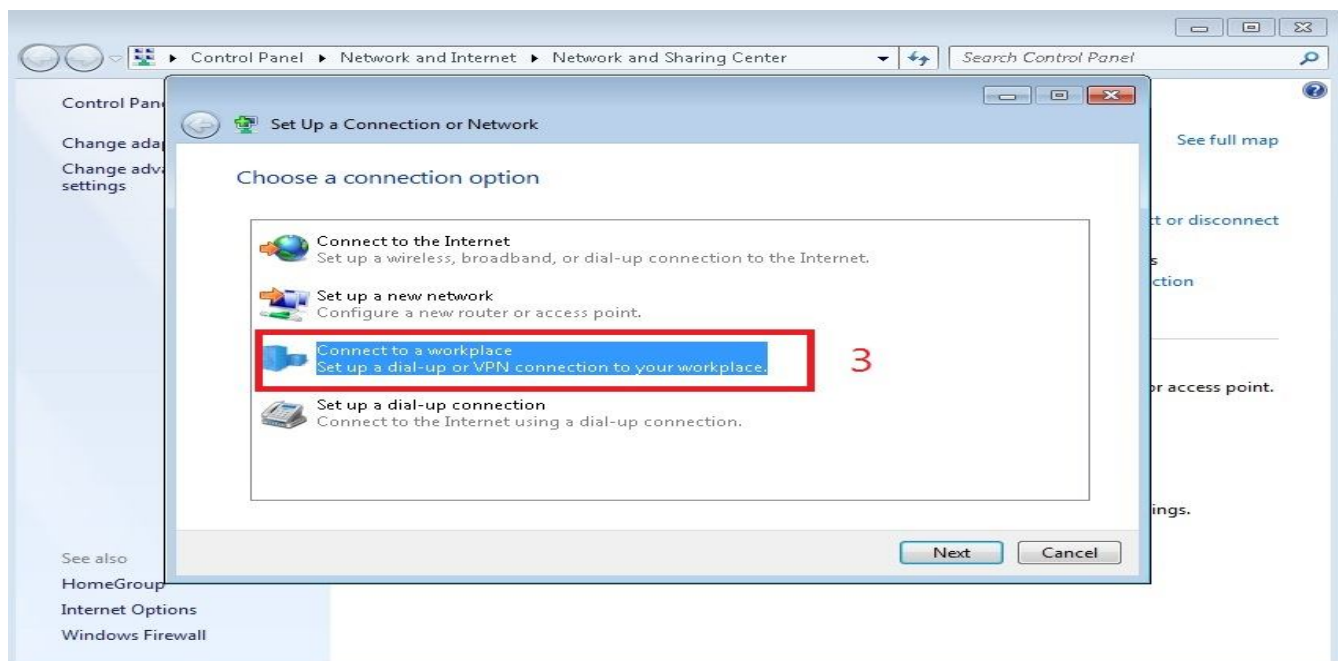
Control Panel ▸ Network and Internet ▸ Network and Sharing Center

Search Control Panel

Control Pan

Change ada

Change adv settings

See full map

t or disconnect

s

ction

r access point.

ings.

See also

HomeGroup

Internet Options

Windows Firewall

Set Up a Connection or Network

Choose a connection option

Connect to the Internet
Set up a wireless, broadband, or dial-up connection to the Internet.

Set up a new network
Configure a new router or access point.

Connect to a workplace
Set up a dial-up or VPN connection to your workplace.

3

Set up a dial-up connection
Connect to the Internet using a dial-up connection.

Next

Cancel